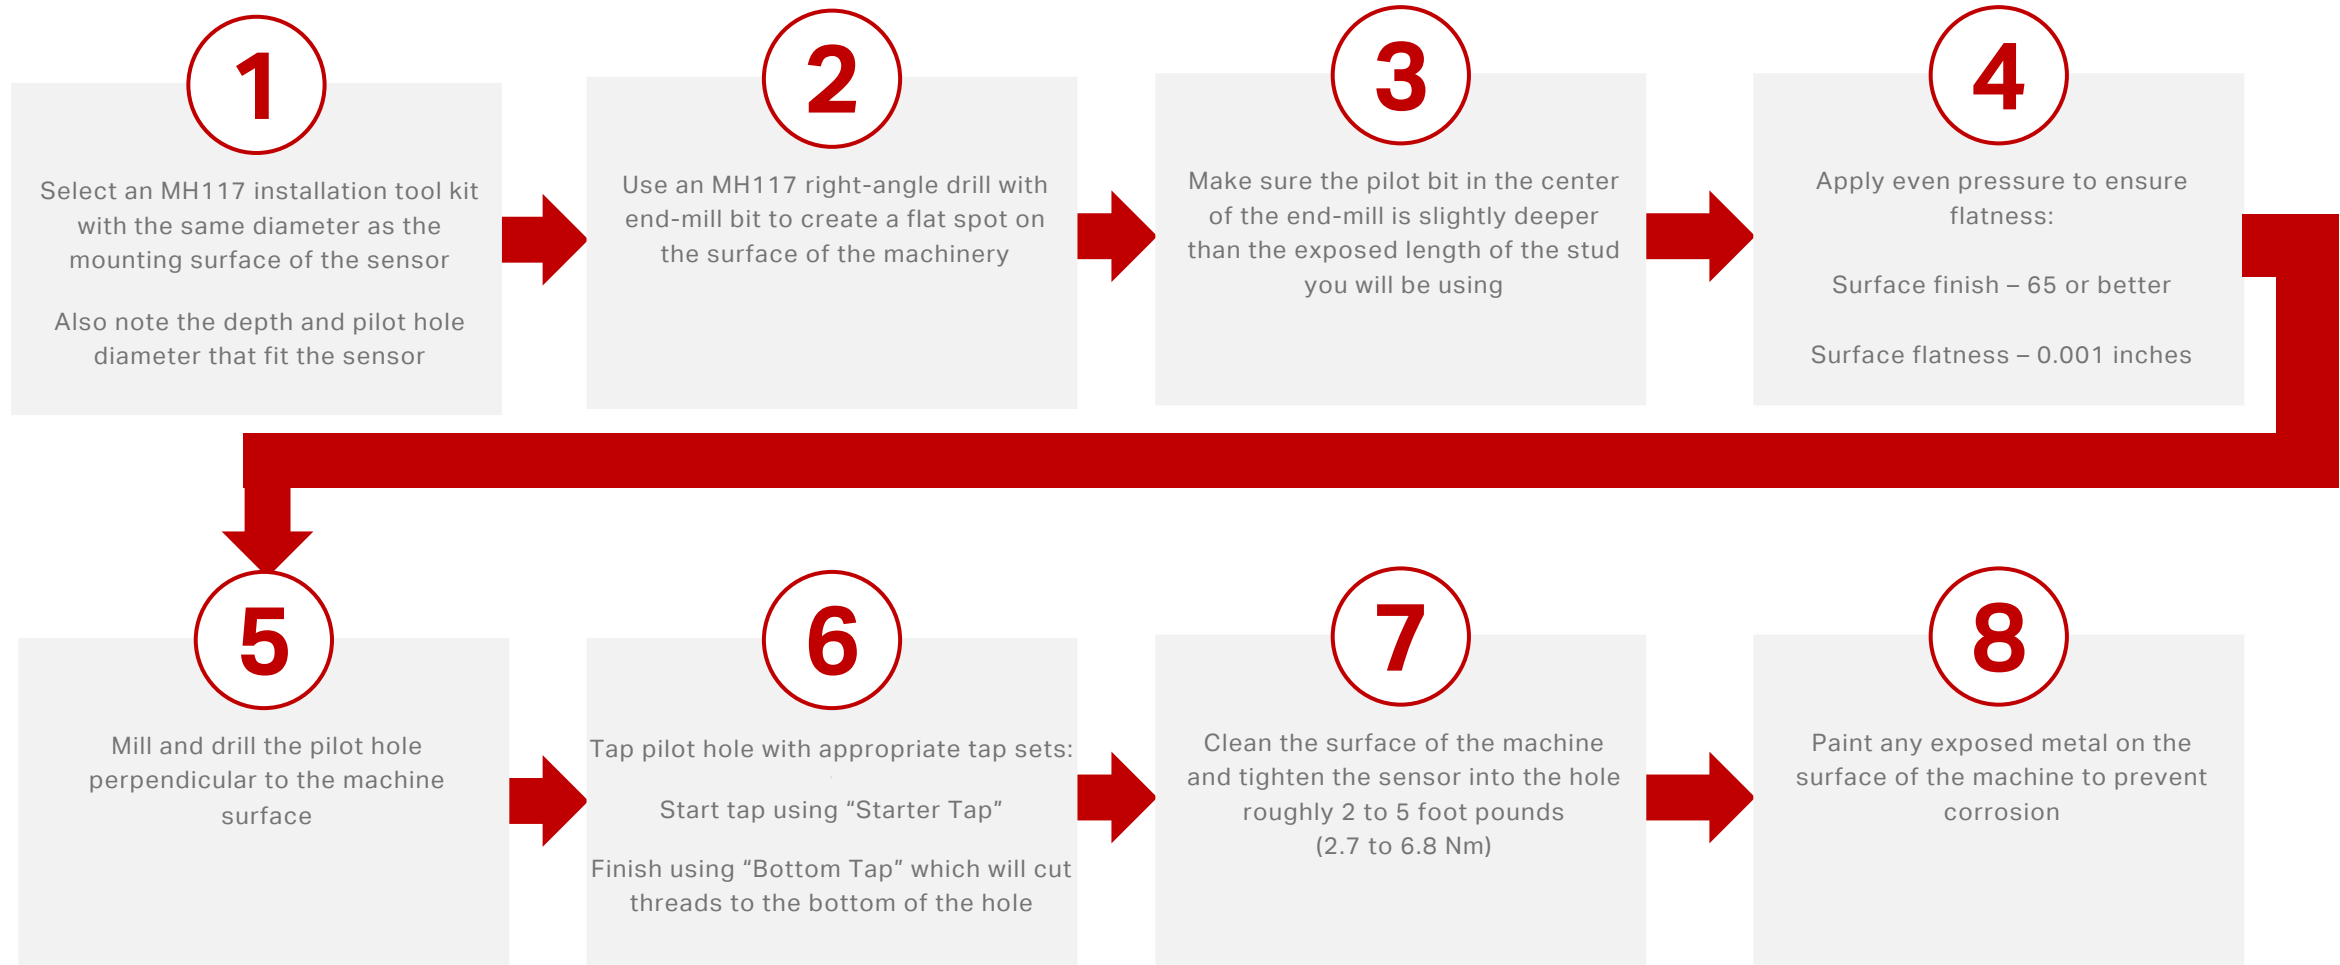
1

Select an MH117 installation tool kit with the same diameter as the mounting surface of the sensor

Also note the depth and pilot hole diameter that fit the sensor

2

Use an MH117 right-angle drill with end-mill bit to create a flat spot on the surface of the machinery

3

Make sure the pilot bit in the center of the end-mill is slightly deeper than the exposed length of the stud you will be using

4

Apply even pressure to ensure flatness:

Surface finish – 65 or better

Surface flatness – 0.001 inches

5

Mill and drill the pilot hole perpendicular to the machine surface

6

Tap pilot hole with appropriate tap sets:

Start tap using “Starter Tap”

Finish using “Bottom Tap” which will cut threads to the bottom of the hole

7

Clean the surface of the machine and tighten the sensor into the hole roughly 2 to 5 foot pounds (2.7 to 6.8 Nm)

8

Paint any exposed metal on the surface of the machine to prevent corrosion